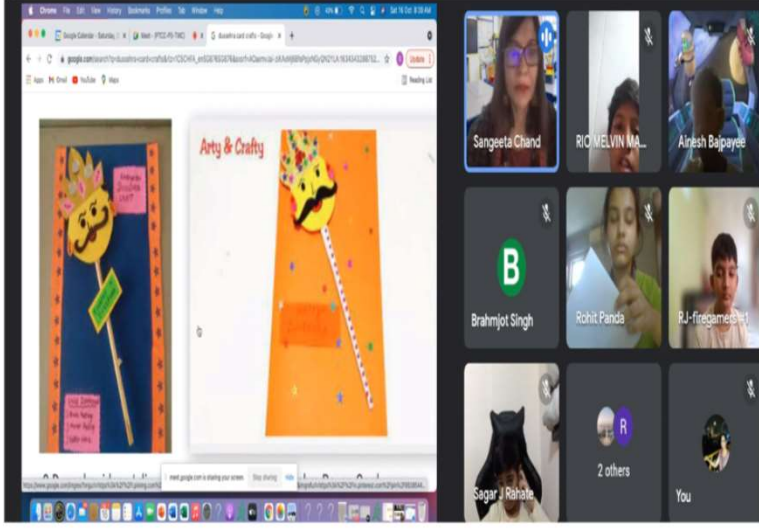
Chrome File Edit View History Bookmarks Profiles Tab Window Help

Google Calendar - Saturday
Meet - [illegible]
dussehra card crafts - Google

google.com/search?q=dussehra+card+crafts

Update

Apps Gmail YouTube Maps

Reading List

Arty & Crafty

Happy Dussehra

meet.google.com is sharing your screen. Stop sharing Hide

Sangeeta Chand

RIO MELVIN MA...

Alnesh Bajpayee

B

Brahmjot Singh

Rohit Panda

RJ-firegames

Sagar J Rahate

R

2 others

You